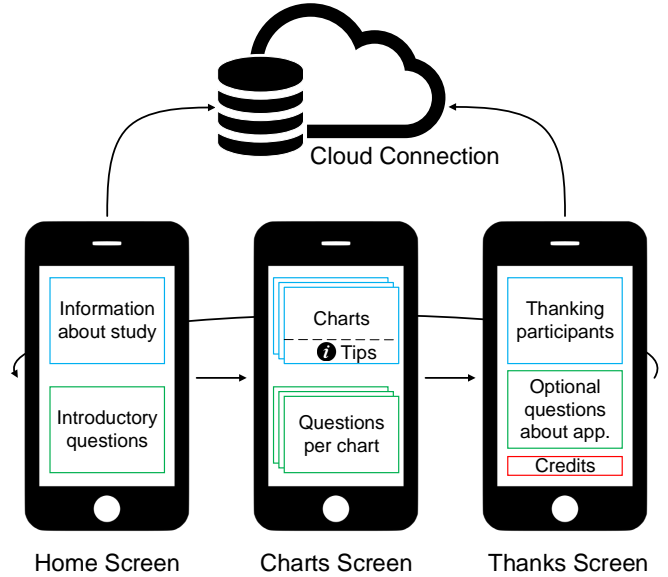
Cloud Connection

Information about study

Introductory questions

Charts

Tips

Questions per chart

Thanking participants

Optional questions about app.

Credits

Home Screen

Charts Screen

Thanks Screen